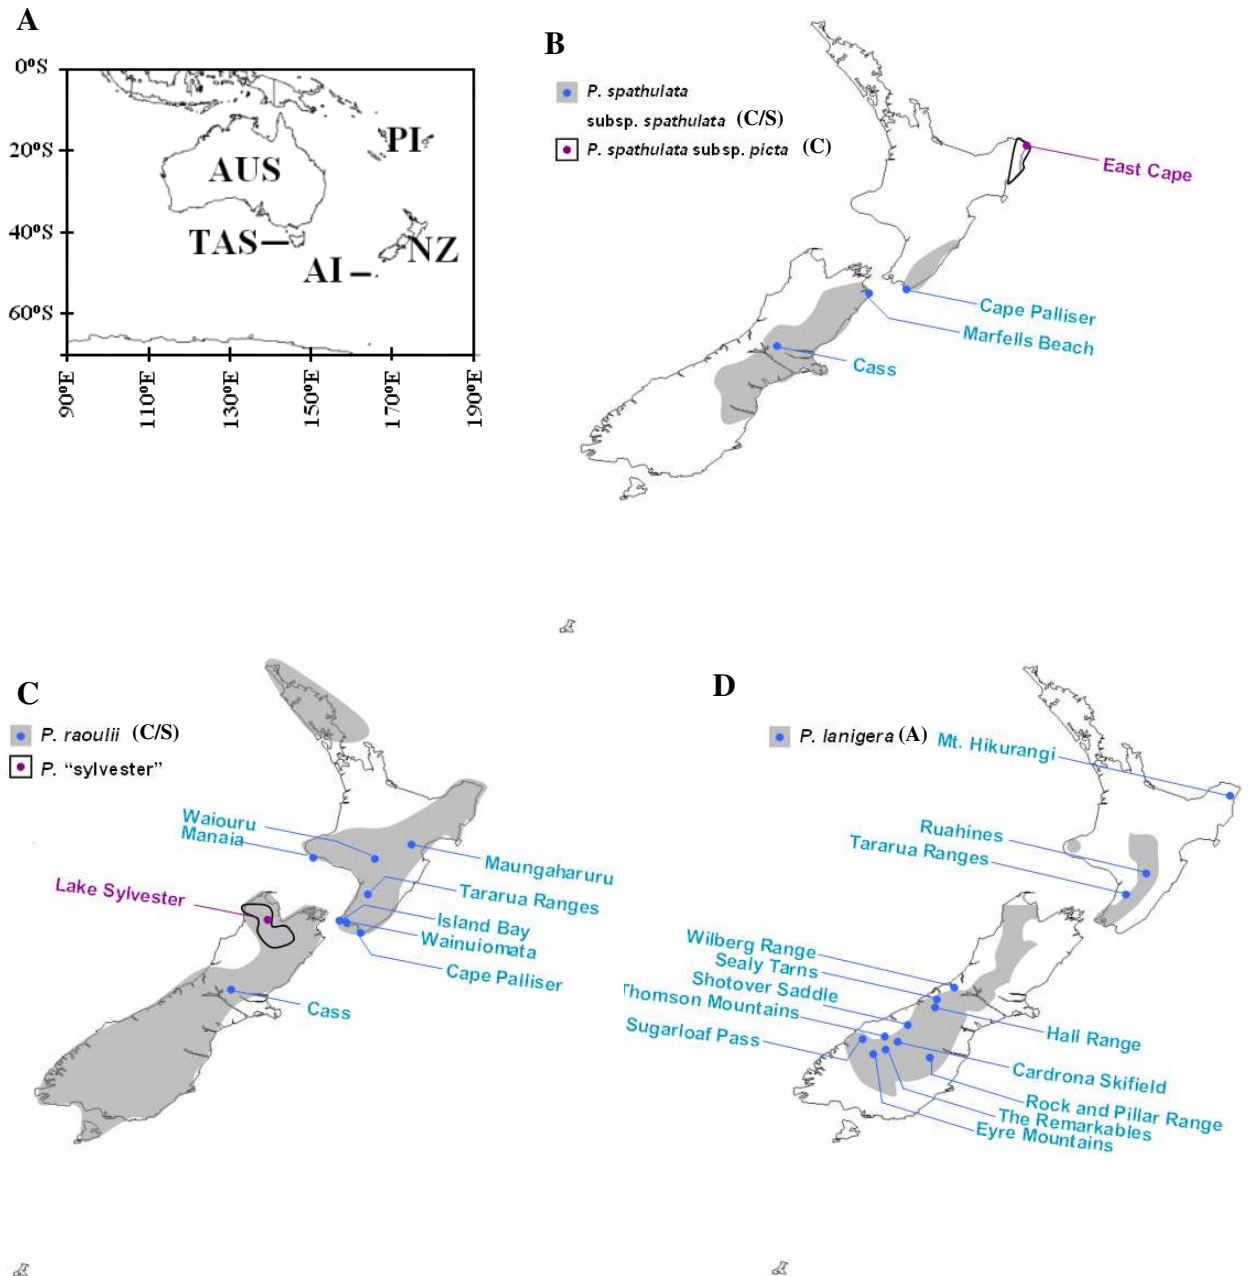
A

0ºS
20ºS
40ºS
60ºS
90ºE
110ºE
130ºE
150ºE
170ºE
190ºE
PI
AUS
TAS
AI
NZ

B

P. spathulata subsp. spathulata (C/S)
P. spathulata subsp. picta (C)
East Cape
Cape Palliser
Marfells Beach
Cass

C

P. raoulii (C/S)
P. "sylvester"
Waiouru
Manaia
Maungaharuru
Lake Sylvester
Tararua Ranges
Island Bay
Wainuiomata
Cape Palliser
Cass

D

P. lanigera (A)
Mt. Hikurangi
Ruahines
Tararua Ranges
Wilberg Range
Sealy Tarns
Shotover Saddle
Thomson Mountains
Sugarloaf Pass
Hall Range
Cardrona Skifield
Rock and Pillar Range
The Remarkables
Eyre Mountains